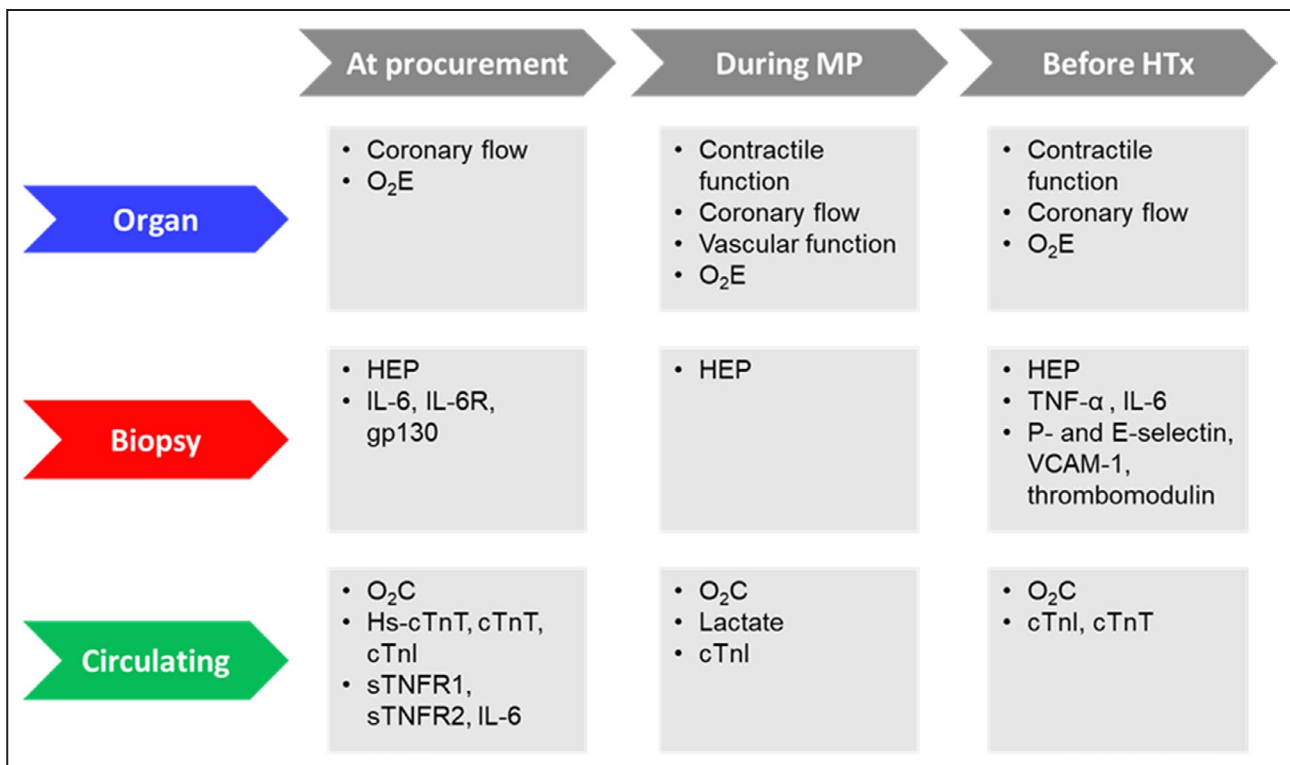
| | At procurement | During MP | Before HTx |
|---|---|---|---|
| Organ | • Coronary flow<br>• $O_2E$ | • Contractile function<br>• Coronary flow<br>• Vascular function<br>• $O_2E$ | • Contractile function<br>• Coronary flow<br>• $O_2E$ |
| Biopsy | • HEP<br>• IL-6, IL-6R, gp130 | • HEP | • HEP<br>• TNF-α , IL-6<br>• P- and E-selectin, VCAM-1, thrombomodulin |
| Circulating | • $O_2C$<br>• Hs-cTnT, cTnT, cTnl<br>• sTNFR1, sTNFR2, IL-6 | • $O_2C$<br>• Lactate<br>• cTnl | • $O_2C$<br>• cTnl, cTnT |